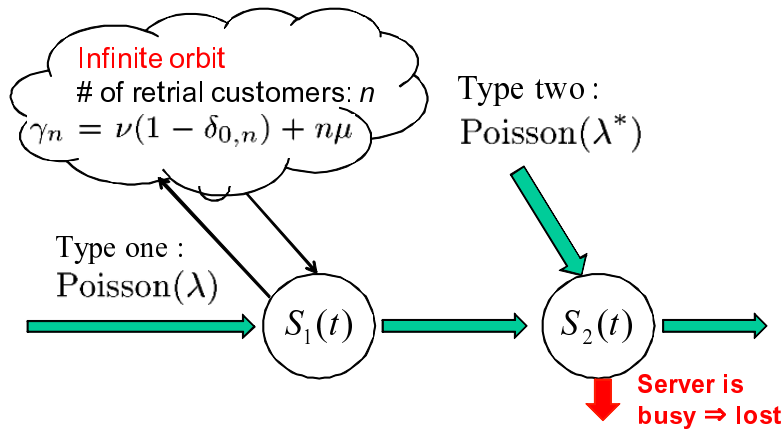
Infinite orbit
# of retrial customers: $n$
$\gamma_n = \nu(1-\delta_{0,n}) + n\mu$

Type two :
$\text{Poisson}(\lambda^*)$

Type one :
$\text{Poisson}(\lambda)$

$S_1(t)$

$S_2(t)$

Server is busy ⇒ lost